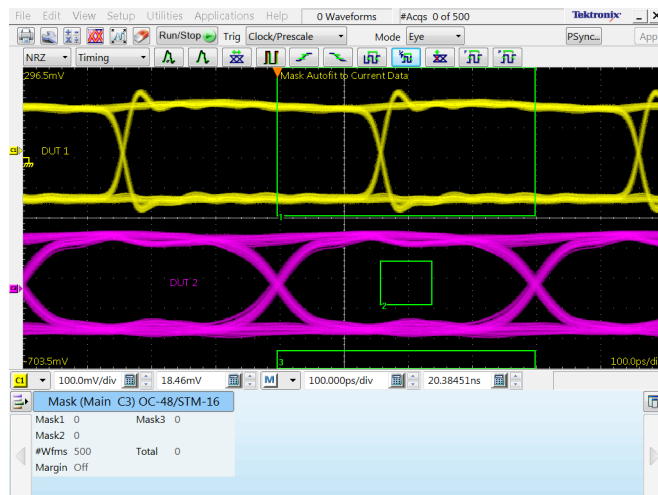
File Edit View Setup Utilities Applications Help 0 Waveforms #Acqs 0 of 500 Tektronix

Run/Stop Trig Clock/Prescale Mode Eye PSync... App

NRZ Timing

296.5mV

Mask Autofit to Current Data

C1 DUT 1

1

DUT 2

2

-703.5mV 3 100.0ps/di

C1 100.0mV/div 18.46mV M 100.000ps/div 20.38451ns

Mask (Main C3) OC-48/STM-16

| | | | |
|---|---|---|---|
| Mask1 | 0 | Mask3 | 0 |
| Mask2 | 0 | | |
| #Wfms | 500 | Total | 0 |
| Margin | Off | | |